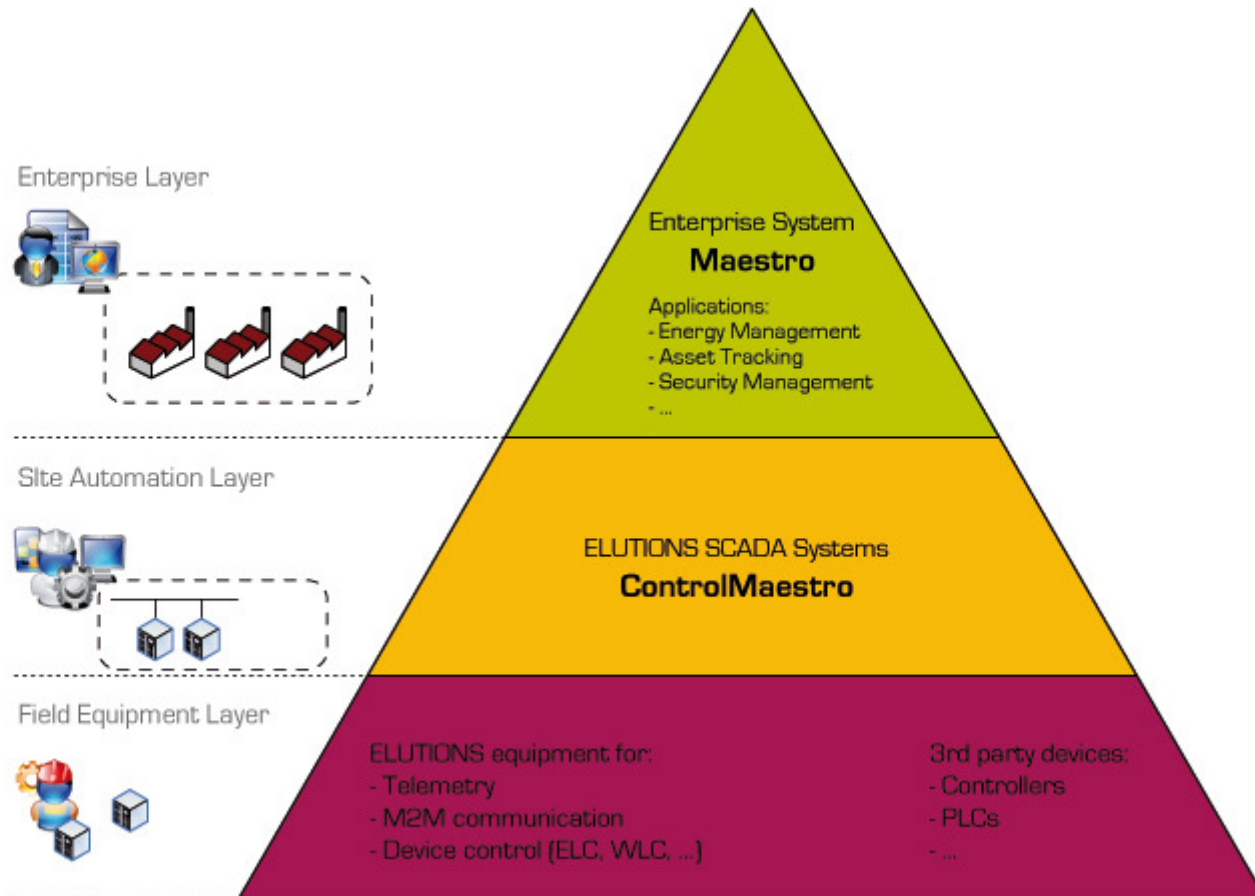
Enterprise Layer

Enterprise System
Maestro

Applications:
- Energy Management
- Asset Tracking
- Security Management
- ...

SIte Automation Layer

ELUTIONS SCADA Systems
ControlMaestro

Field Equipment Layer

ELUTIONS equipment for:
- Telemetry
- M2M communication
- Device control (ELC, WLC, ...)

3rd party devices:
- Controllers
- PLCs
- ...